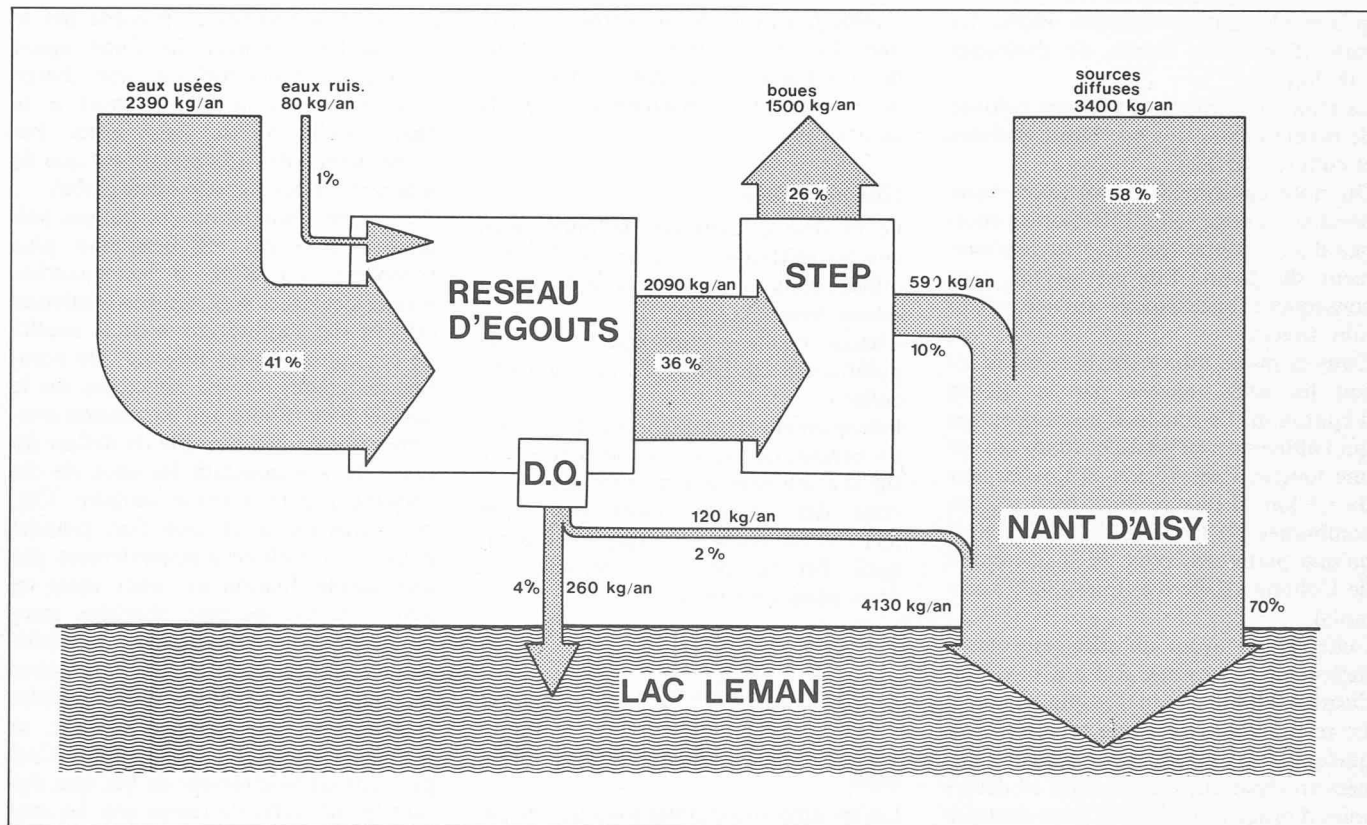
eaux usées
2390 kg/an

eaux ruis.
80 kg/an

1%

boues
1500 kg/an

26%

sources
diffuses
3400 kg/an

58%

RESEAU
D'EGOUTS

2090 kg/an

STEP

590 kg/an

10%

41%

36%

D.O.

120 kg/an

2%

NANT D'AISY

4%

260 kg/an

4130 kg/an

70%

LAC LEMAN